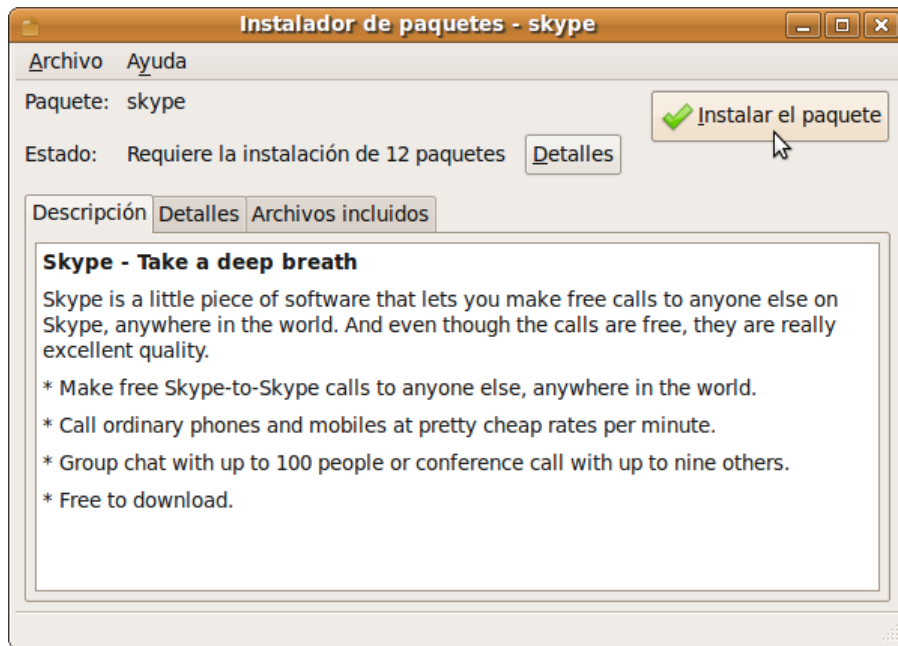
Instalador de paquetes - skype

Archivo Ayuda

Paquete: skype

Instalar el paquete

Estado: Requiere la instalación de 12 paquetes Detalles

Descripción Detalles Archivos incluidos

Skype - Take a deep breath

Skype is a little piece of software that lets you make free calls to anyone else on Skype, anywhere in the world. And even though the calls are free, they are really excellent quality.

* Make free Skype-to-Skype calls to anyone else, anywhere in the world.

* Call ordinary phones and mobiles at pretty cheap rates per minute.

* Group chat with up to 100 people or conference call with up to nine others.

* Free to download.